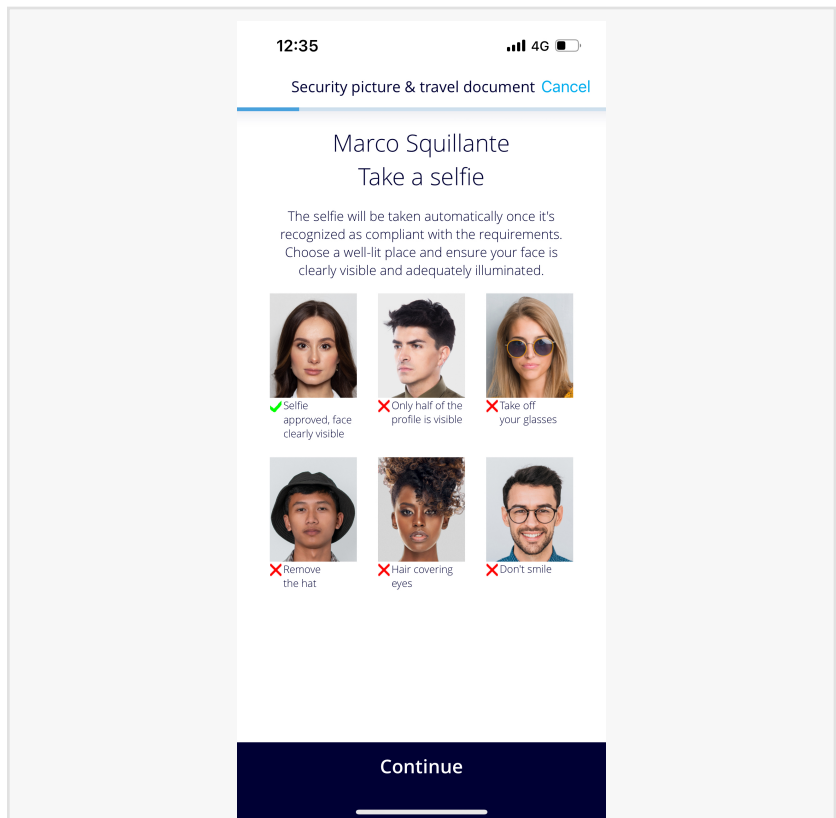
12:35

4G

Security picture & travel document Cancel

Marco Squillante
Take a selfie

The selfie will be taken automatically once it's recognized as compliant with the requirements. Choose a well-lit place and ensure your face is clearly visible and adequately illuminated.

Selfie approved, face clearly visible

Only half of the profile is visible

Take off your glasses

Remove the hat

Hair covering eyes

Don't smile

Continue